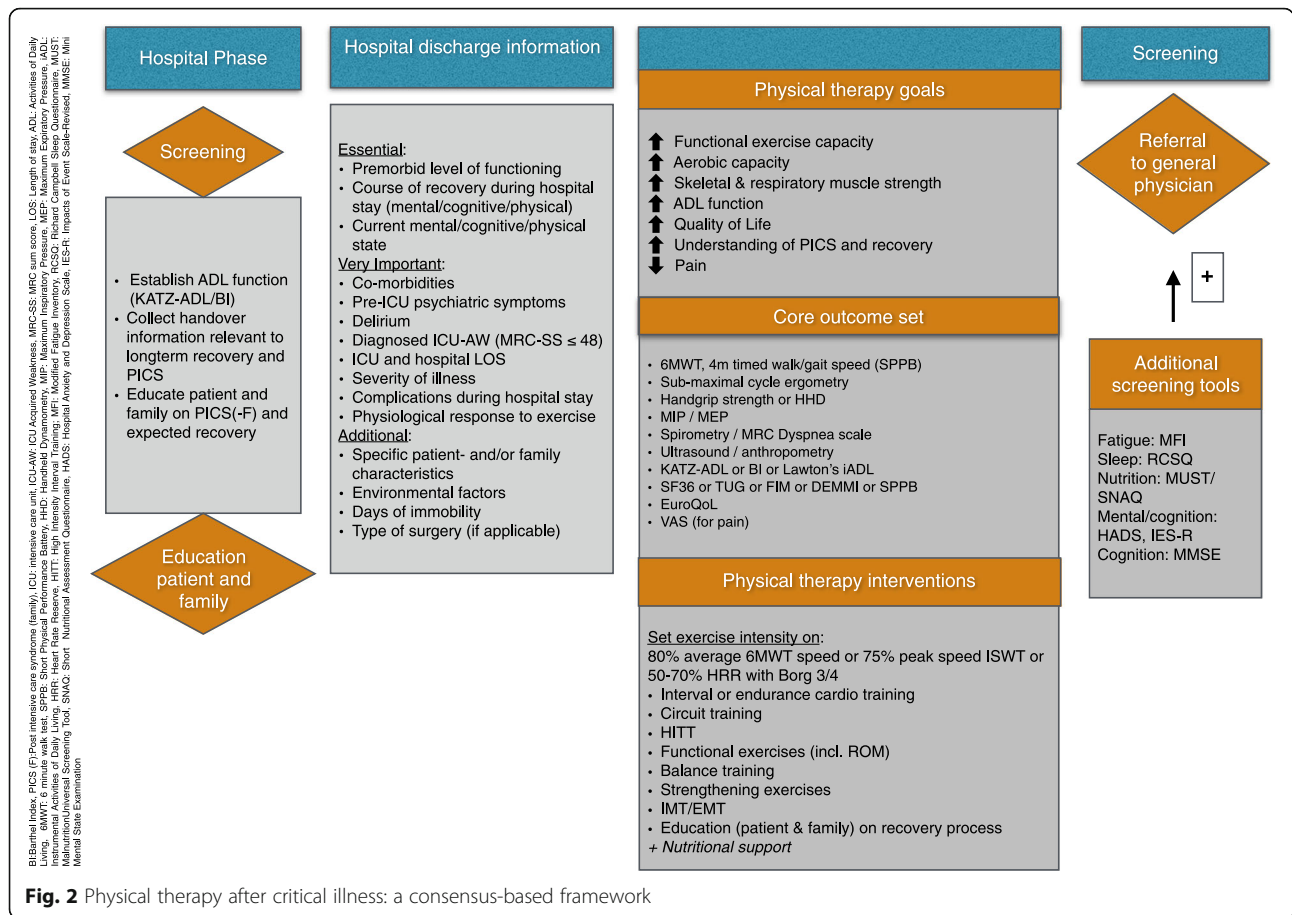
BI:Barthel Index, PICS (F):Post intensive care syndrome (family), ICU: intensive care unit, ICU-AW: ICU Acquired Weakness, MRC-SS: MRC sum score, LOS: Length of stay, ADL: Activities of Daily Living, 6MWT: 6 minute walk test, SPPB: Short Physical Performance Battery, HHD: Handheld Dynamometry, MIP: Maximum Inspiratory Pressure, MEP: Maximum Expiratory Pressure, iADL: Instrumental Activities of Daily Living, HRR: Heart Rate Reserve, HITT: High Intensity Interval Training; MFI: Modified Fatigue Inventory, RCSQ: Richard Campbell Sleep Questionnaire, MUST: MalnutritionUniversal Screening Tool, SNAQ: Short Nutritional Assessment Questionnaire, HADS: Hospital Anxiety and Depression Scale, IES-R: Impacts of Event Scale-Revised, MMSE: Mini Mental State Examination

Hospital Phase

Screening

- Establish ADL function (KATZ-ADL/BI)
- Collect handover information relevant to longterm recovery and PICS
- Educate patient and family on PICS(-F) and expected recovery

Education patient and family

Hospital discharge information

Essential:
- Premorbid level of functioning
- Course of recovery during hospital stay (mental/cognitive/physical)
- Current mental/cognitive/physical state

Very Important:
- Co-morbidities
- Pre-ICU psychiatric symptoms
- Delirium
- Diagnosed ICU-AW (MRC-SS ≤ 48)
- ICU and hospital LOS
- Severity of illness
- Complications during hospital stay
- Physiological response to exercise

Additional:
- Specific patient- and/or family characteristics
- Environmental factors
- Days of immobility
- Type of surgery (if applicable)

Physical therapy goals

↑ Functional exercise capacity
↑ Aerobic capacity
↑ Skeletal & respiratory muscle strength
↑ ADL function
↑ Quality of Life
↑ Understanding of PICS and recovery
↓ Pain

Core outcome set

- 6MWT, 4m timed walk/gait speed (SPPB)
- Sub-maximal cycle ergometry
- Handgrip strength or HHD
- MIP / MEP
- Spirometry / MRC Dyspnea scale
- Ultrasound / anthropometry
- KATZ-ADL or BI or Lawton's iADL
- SF36 or TUG or FIM or DEMMI or SPPB
- EuroQoL
- VAS (for pain)

Physical therapy interventions

Set exercise intensity on:
80% average 6MWT speed or 75% peak speed ISWT or 50-70% HRR with Borg 3/4
- Interval or endurance cardio training
- Circuit training
- HITT
- Functional exercises (incl. ROM)
- Balance training
- Strengthening exercises
- IMT/EMT
- Education (patient & family) on recovery process
+ Nutritional support

Screening

Referral to general physician

+

Additional screening tools

Fatigue: MFI
Sleep: RCSQ
Nutrition: MUST/ SNAQ
Mental/cognition: HADS, IES-R
Cognition: MMSE

Fig. 2 Physical therapy after critical illness: a consensus-based framework